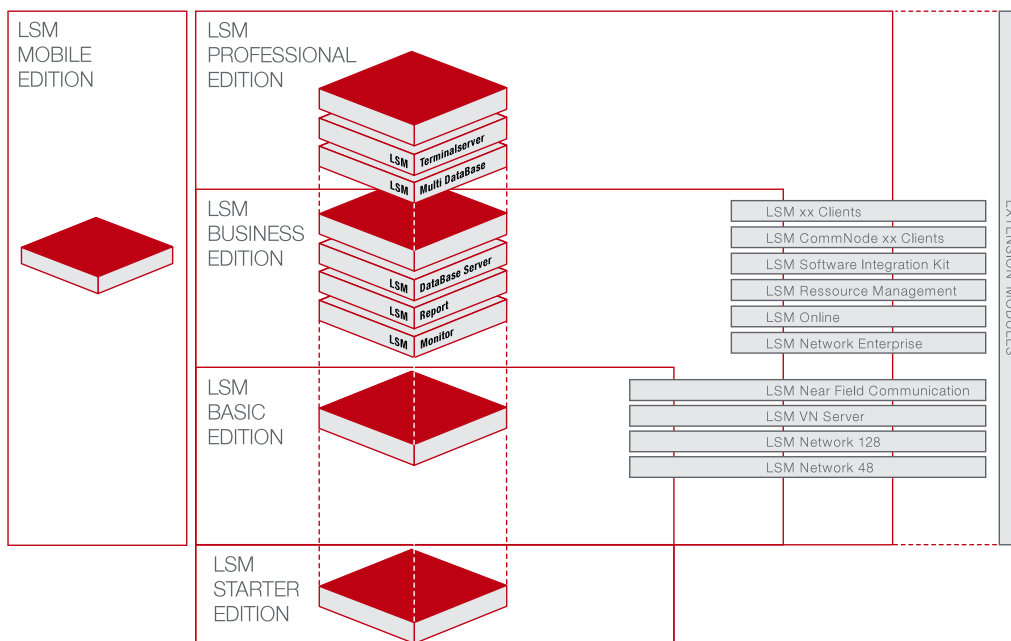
LSM
MOBILE
EDITION

LSM
PROFESSIONAL
EDITION

LSM Terminalserver
LSM Multi DataBase

LSM
BUSINESS
EDITION

LSM DataBase Server
LSM Report
LSM Monitor

LSM xx Clients
LSM CommNode xx Clients
LSM Software Integration Kit
LSM Ressource Management
LSM Online
LSM Network Enterprise

LSM
BASIC
EDITION

LSM Near Field Communication
LSM VN Server
LSM Network 128
LSM Network 48

LSM
STARTER
EDITION

EXTENSION MODULES